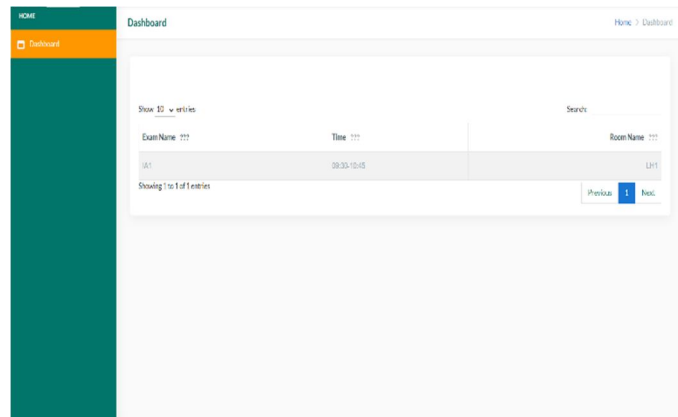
HOME

Dashboard

Dashboard

Home > Dashboard

Show 10 entries

Search:

| Exam Name ??? | Time ??? | Room Name ??? |
|---|---|---|
| IA1 | 09:30-10:45 | LH1 |

Showing 1 to 1 of 1 entries

Previous 1 Next